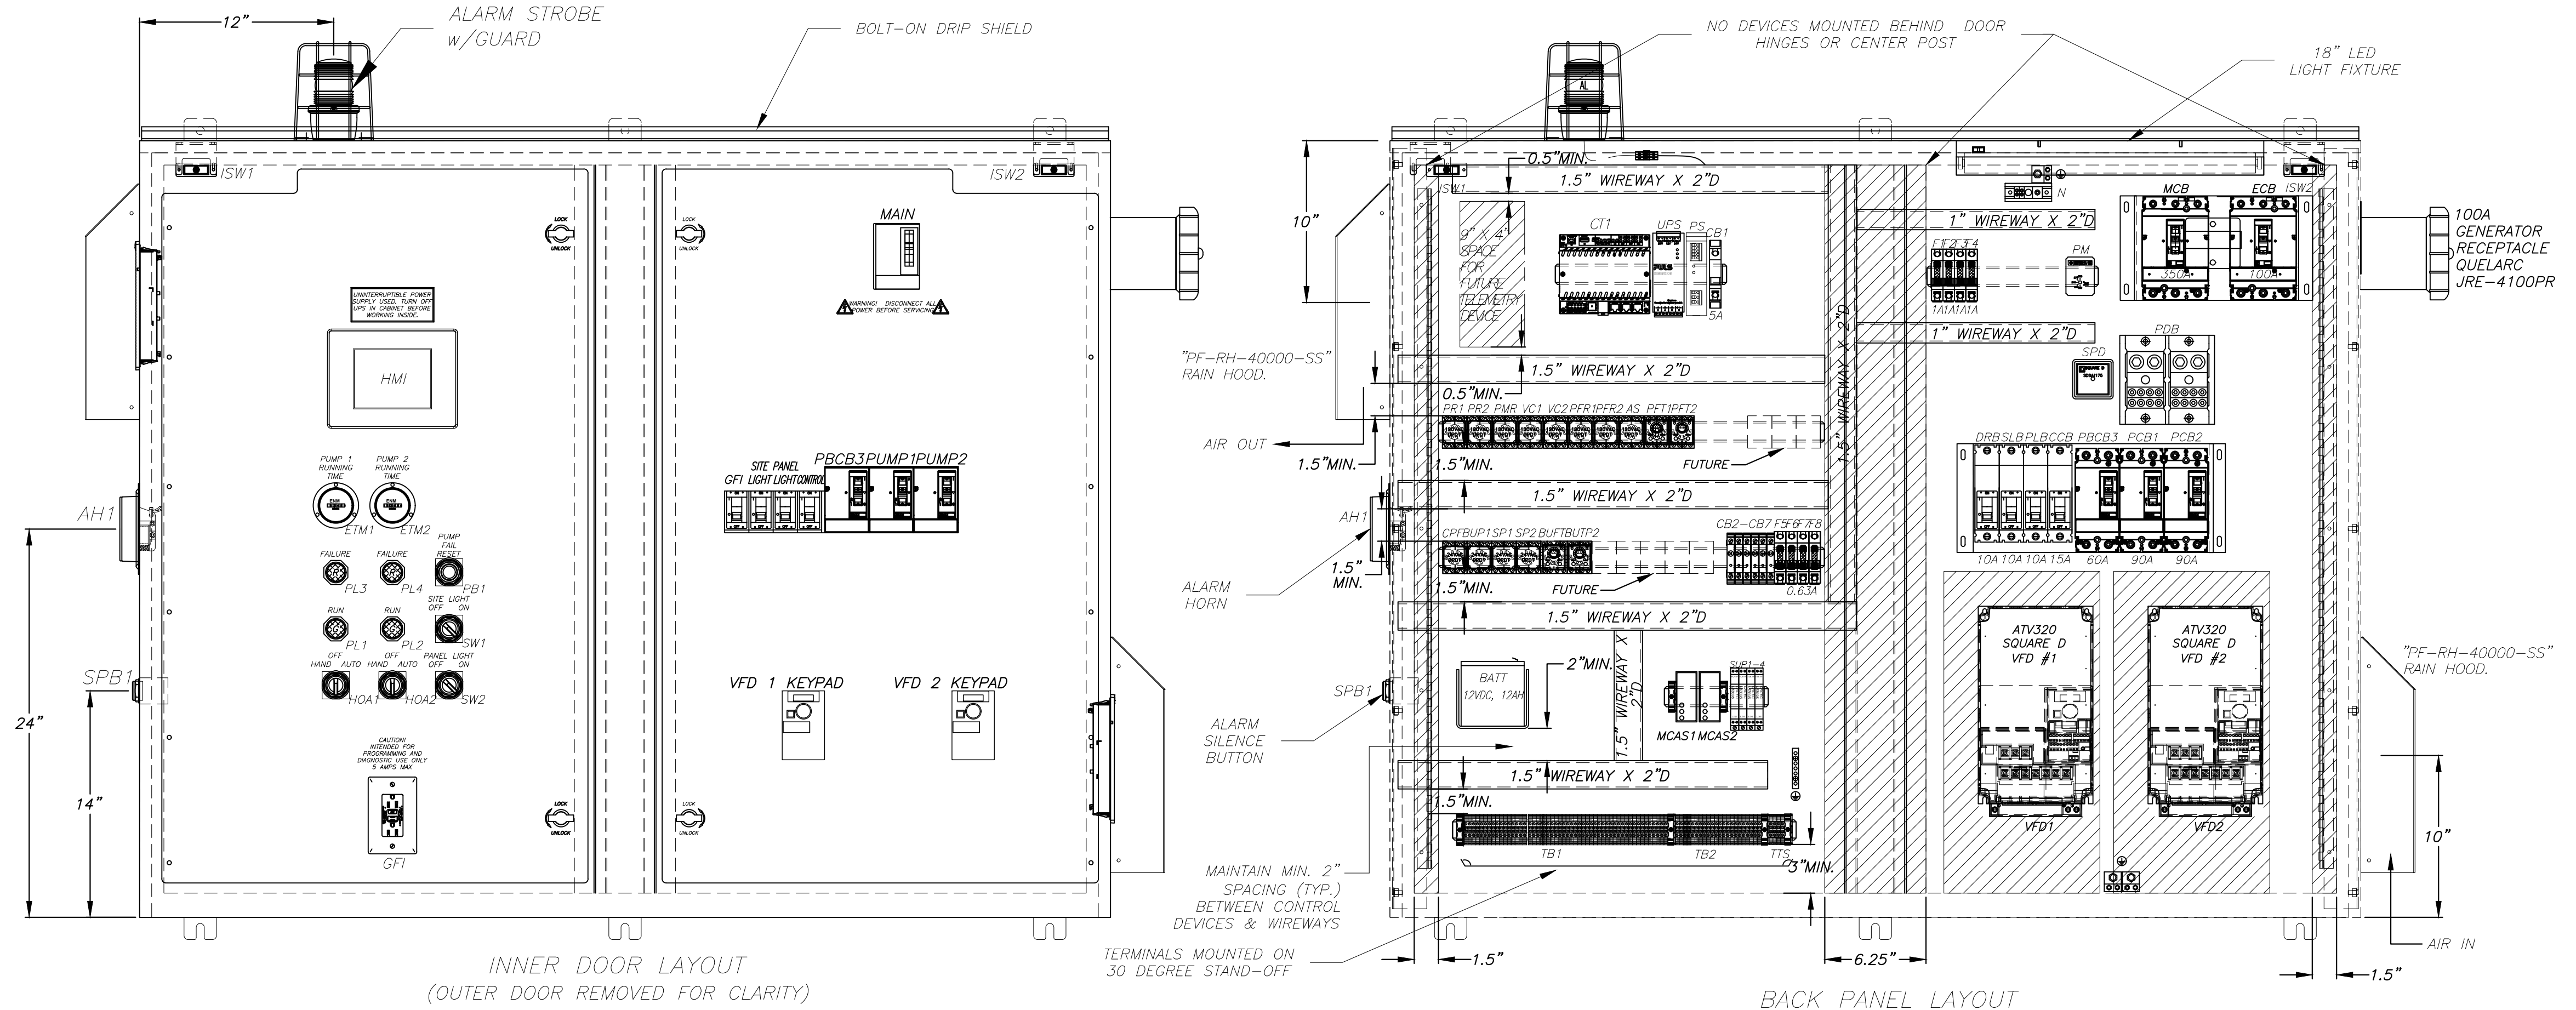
12"
ALARM STROBE w/GUARD
BOLT-ON DRIP SHIELD
ISW1
ISW2
LOCK
UNLOCK
MAIN
WARNING! DISCONNECT ALL POWER BEFORE SERVICING
UNINTERRUPTIBLE POWER SUPPLY USED. TURN OFF UPS IN CABINET BEFORE WORKING INSIDE.
HMI
PUMP 1 RUNNING TIME
PUMP 2 RUNNING TIME
ETM1
ETM2
SITE PANEL
GFI LIGHT LIGHT CONTROL
PBCB3 PUMP1 PUMP2
AH1
FAILURE
FAILURE
PUMP FAIL RESET
PL3
PL4
PB1
RUN
RUN
SITE LIGHT OFF ON
PL1
PL2
SW1
OFF HAND AUTO
OFF HAND AUTO
PANEL LIGHT OFF ON
SPB1
HOA1
HOA2
SW2
VFD 1 KEYPAD
VFD 2 KEYPAD
24"
14"
CAUTION! INTENDED FOR PROGRAMMING AND DIAGNOSTIC USE ONLY 5 AMPS MAX
GFI
INNER DOOR LAYOUT
(OUTER DOOR REMOVED FOR CLARITY)

NO DEVICES MOUNTED BEHIND DOOR HINGES OR CENTER POST
18" LED LIGHT FIXTURE
AL
0.5"MIN.
10"
ISW1
1.5" WIREWAY X 2"D
9" X 4" SPACE FOR FUTURE TELEMETRY DEVICE
CT1
UPS
PS
CB1
5A
N
MCB
ECB
ISW2
1" WIREWAY X 2"D
F1 F2 F3 F4
PM
1A 1A 1A 1A
350A
100A
100A GENERATOR RECEPTACLE QUELARC JRE-4100PR
1" WIREWAY X 2"D
"PF-RH-40000-SS" RAIN HOOD.
1.5" WIREWAY X 2"D
0.5"MIN.
PDB
SPD
PR1 PR2 PMR VC1 VC2 PFR1 PFR2 AS PFT1 PFT2
AIR OUT
1.5" WIREWAY X 2"D
1.5"MIN.
1.5"MIN.
FUTURE
DRB SLB PLB CCB PBCB3 PCB1 PCB2
1.5" WIREWAY X 2"D
AH1
CPF BUP1 SP1 SP2 BUFT BUTP2
CB2-CB7 F5 F6 F7 F8
1.5" MIN.
1.5"MIN.
FUTURE
0.63A
10A 10A 10A 15A
60A 90A 90A
ALARM HORN
1.5" WIREWAY X 2"D
ATV320 SQUARE D VFD #1
ATV320 SQUARE D VFD #2
BATT 12VDC, 12AH
2"MIN.
1.5" WIREWAY X 2"D
SUP1-4
"PF-RH-40000-SS" RAIN HOOD.
SPB1
MCAS1 MCAS2
ALARM SILENCE BUTTON
1.5" WIREWAY X 2"D
1.5"MIN.
VFD1
VFD2
10"
MAINTAIN MIN. 2" SPACING (TYP.) BETWEEN CONTROL DEVICES & WIREWAYS
TB1
TB2
TTS
3"MIN.
TERMINALS MOUNTED ON 30 DEGREE STAND-OFF
1.5"
6.25"
AIR IN
1.5"
BACK PANEL LAYOUT